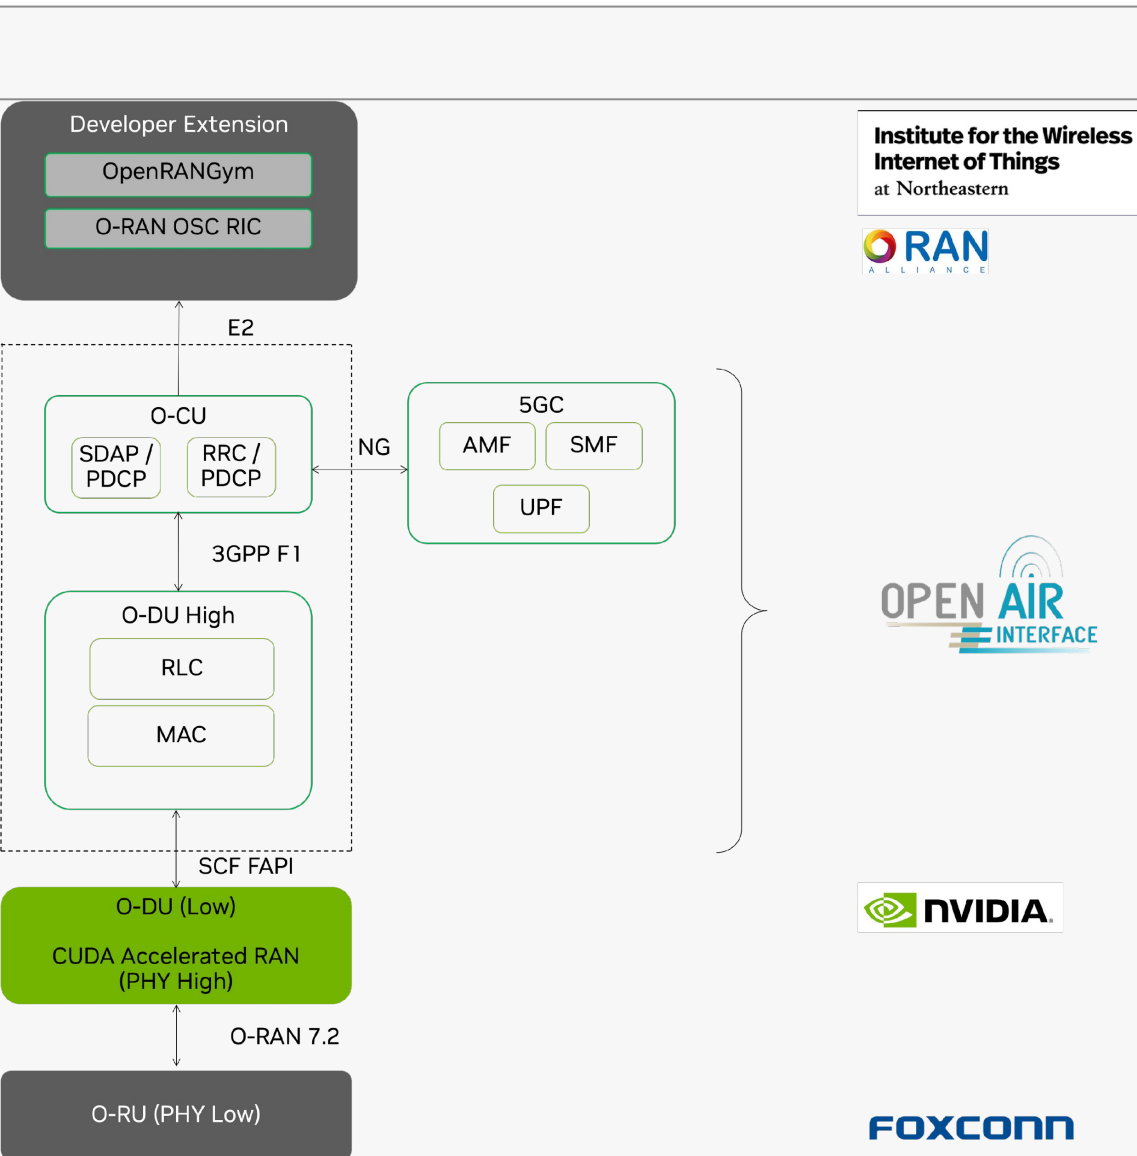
Developer Extension

OpenRANGym

O-RAN OSC RIC

E2

O-CU

SDAP / PDCP

RRC / PDCP

NG

5GC

AMF

SMF

UPF

3GPP F1

O-DU High

RLC

MAC

SCF FAPI

O-DU (Low)

CUDA Accelerated RAN (PHY High)

O-RAN 7.2

O-RU (PHY Low)

Institute for the Wireless Internet of Things at Northeastern

RAN ALLIANCE

OPEN AIR INTERFACE

NVIDIA.

FOXCONN